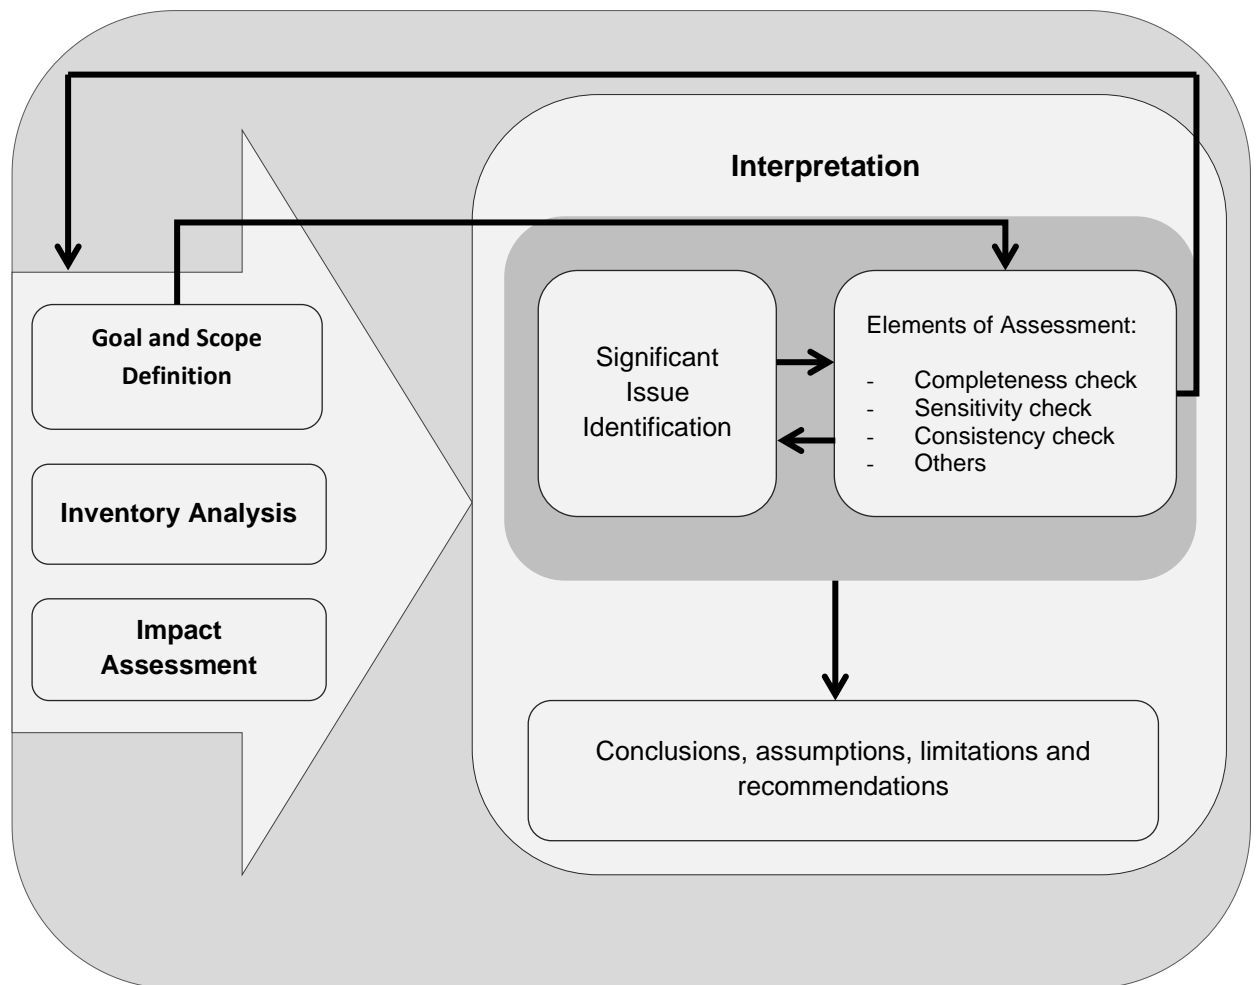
Goal and Scope Definition

Inventory Analysis

Impact Assessment

Interpretation

Significant Issue Identification

Elements of Assessment:

- Completeness check
- Sensitivity check
- Consistency check
- Others

Conclusions, assumptions, limitations and recommendations